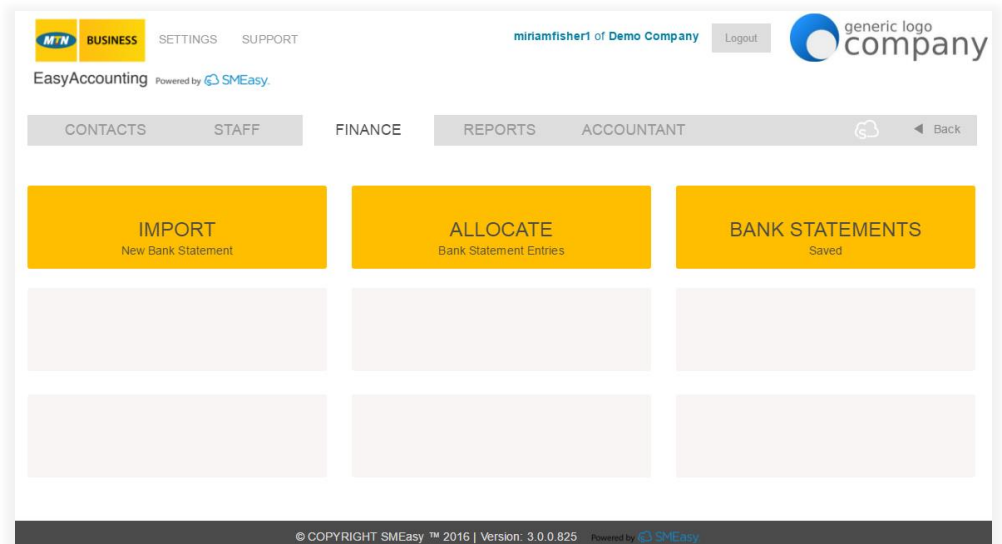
MTN BUSINESS SETTINGS SUPPORT

miriamfisher1 of Demo Company Logout

generic logo company

EasyAccounting Powered by SMEasy.

CONTACTS STAFF FINANCE REPORTS ACCOUNTANT ◀ Back

IMPORT
New Bank Statement

ALLOCATE
Bank Statement Entries

BANK STATEMENTS
Saved

© COPYRIGHT SMEasy ™ 2016 | Version: 3.0.0.825 Powered by SMEasy